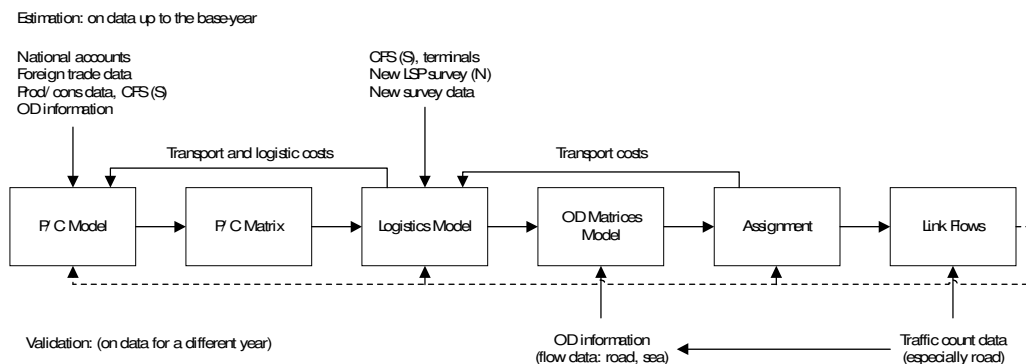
Estimation: on data up to the base-year

National accounts
Foreign trade data
Prod/ cons data, CFS (S)
OD information

CFS (S), terminals
New LSP survey (N)
New survey data

Transport and logistic costs

Transport costs

P/ C Model

P/ C Matrix

Logistics Model

OD Matrices Model

Assignment

Link Flows

Validation: (on data for a different year)

OD information
(flow data: road, sea)

Traffic count data
(especially road)